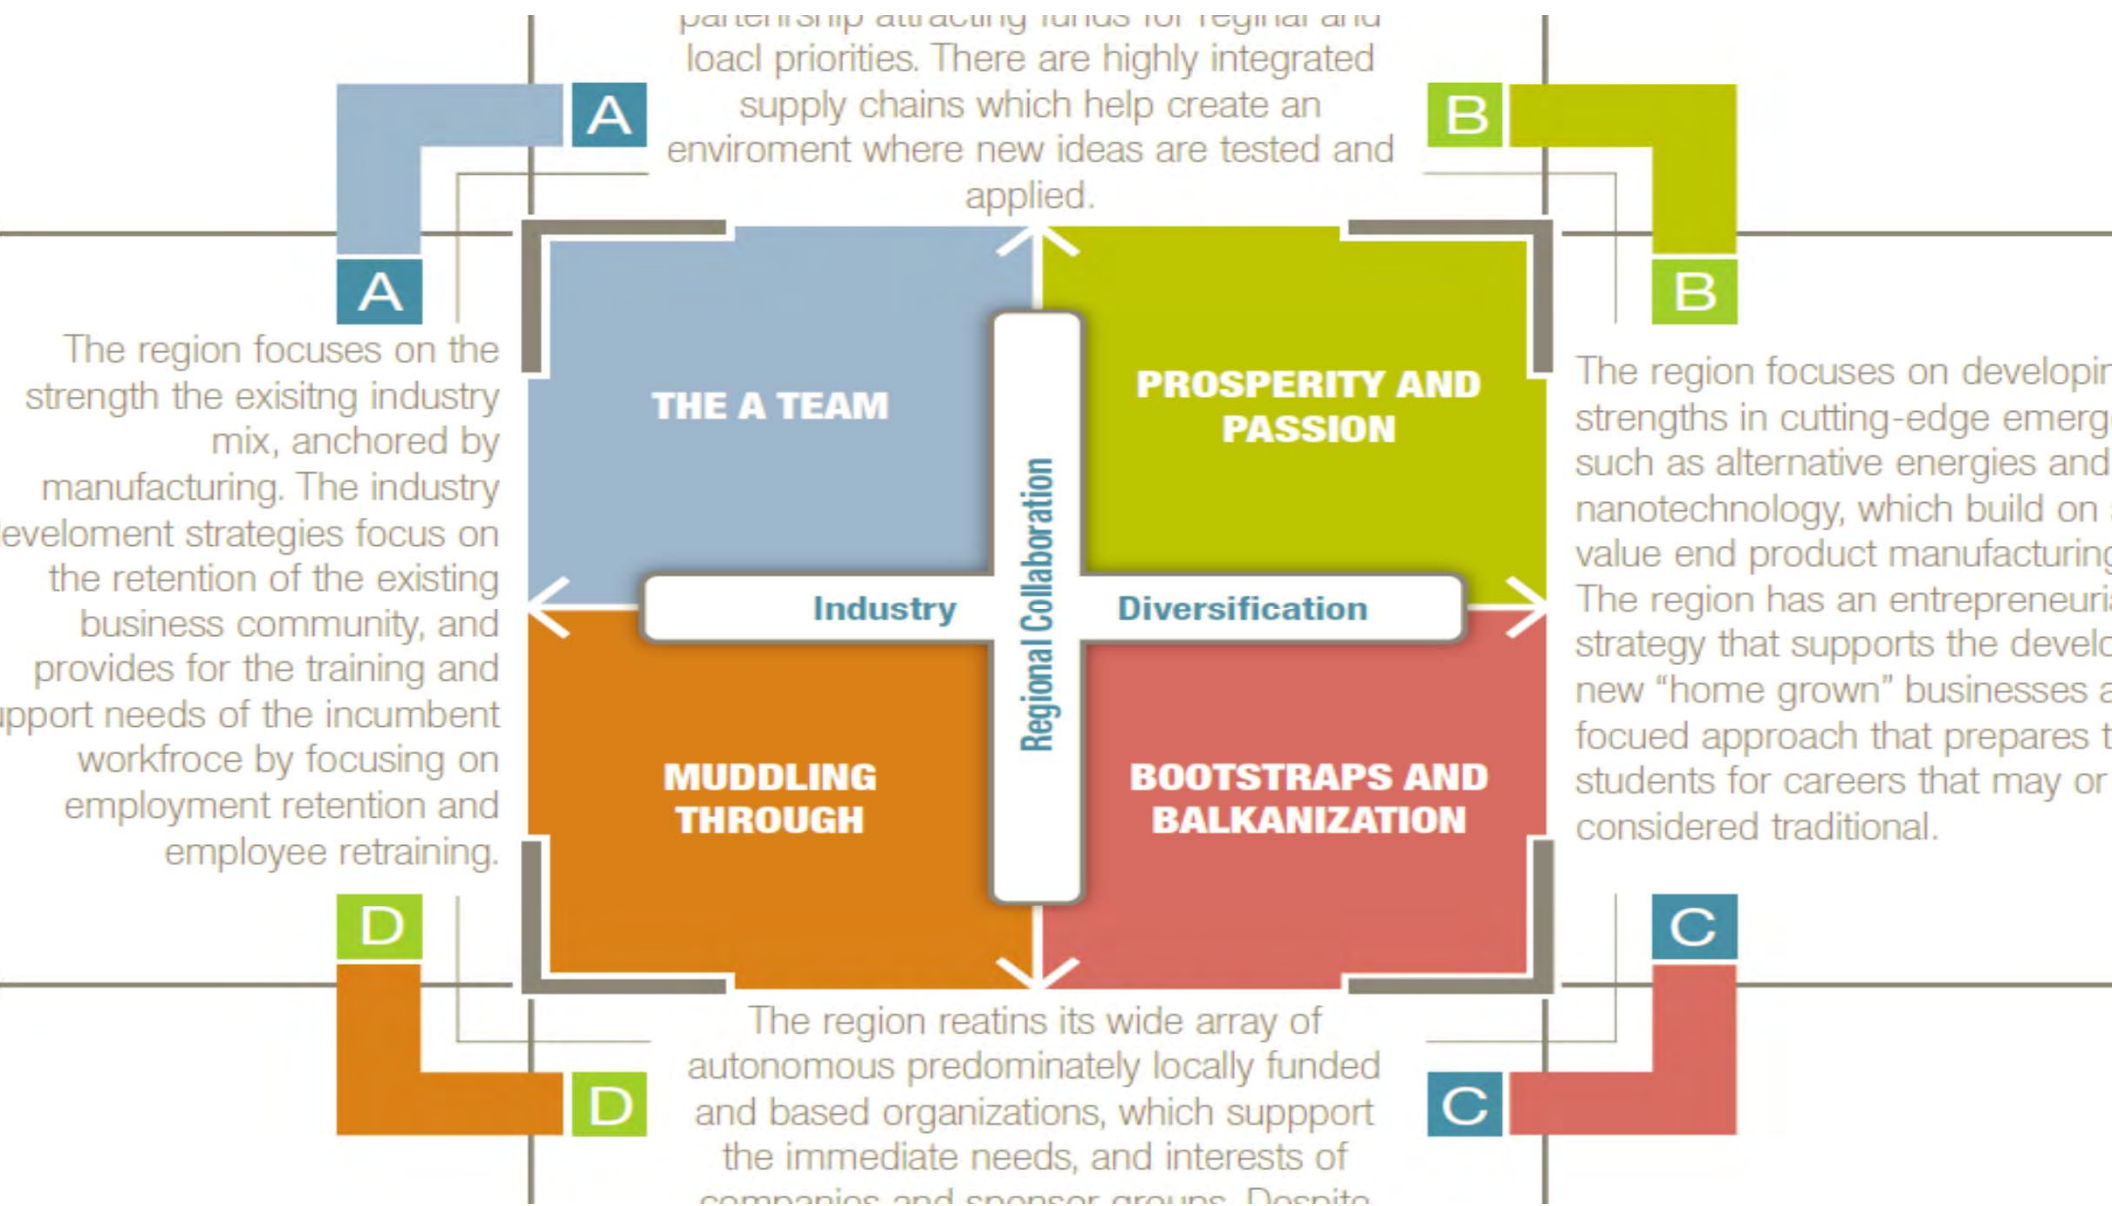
partnership attracting funds for reginal and loacl priorities. There are highly integrated supply chains which help create an enviroment where new ideas are tested and applied.

A

A

B

B

The region focuses on the strength the exisitng industry mix, anchored by manufacturing. The industry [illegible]evelopment strategies focus on the retention of the existing business community, and provides for the training and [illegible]pport needs of the incumbent workfroce by focusing on employment retention and employee retraining.

THE A TEAM

PROSPERITY AND PASSION

Regional Collaboration

Industry

Diversification

MUDDLING THROUGH

BOOTSTRAPS AND BALKANIZATION

The region focuses on developin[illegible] strengths in cutting-edge emerg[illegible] such as alternative energies and nanotechnology, which build on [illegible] value end product manufacturin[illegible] The region has an entrepreneuri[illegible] strategy that supports the develo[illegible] new "home grown" businesses a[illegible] focued approach that prepares t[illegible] students for careers that may or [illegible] considered traditional.

D

D

C

C

The region reatins its wide array of autonomous predominately locally funded and based organizations, which suppport the immediate needs, and interests of companies and sponsor groups. Despite